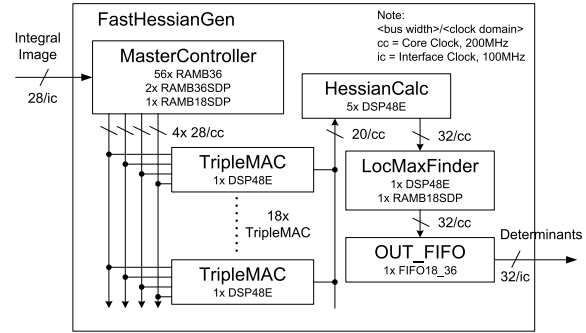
FastHessianGen

Note:
<bus width>/<clock domain>
cc = Core Clock, 200MHz
ic = Interface Clock, 100MHz

Integral Image

28/ic

MasterController
56x RAMB36
2x RAMB36SDP
1x RAMB18SDP

HessianCalc
5x DSP48E

4x 28/cc

20/cc

32/cc

TripleMAC
1x DSP48E

LocMaxFinder
1x DSP48E
1x RAMB18SDP

18x
TripleMAC

32/cc

OUT_FIFO
1x FIFO18_36

Determinants

32/ic

TripleMAC
1x DSP48E